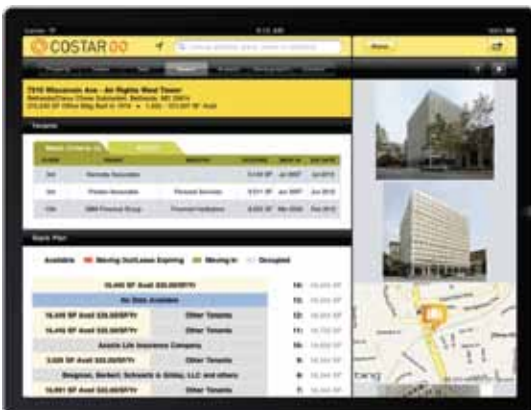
COSTAR GO

7316 Wisconsin Ave - All Rights West Tower

Tenants

Stack Plan

Available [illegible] Moving Out/Lease Expiring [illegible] Moving In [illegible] Occupied

| | | |
|---|---|---|
| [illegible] | | 14 |
| No Data Available | | 13 |
| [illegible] | Other Tenants | 12 |
| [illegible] | Other Tenants | 11 |
| Acacia Life Insurance Company | | 10 |
| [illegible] | Other Tenants | 9 |
| Bregman, Berbert, Schwartz & Gilday, LLC and others | | 8 |
| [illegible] | Other Tenants | 7 |

bing